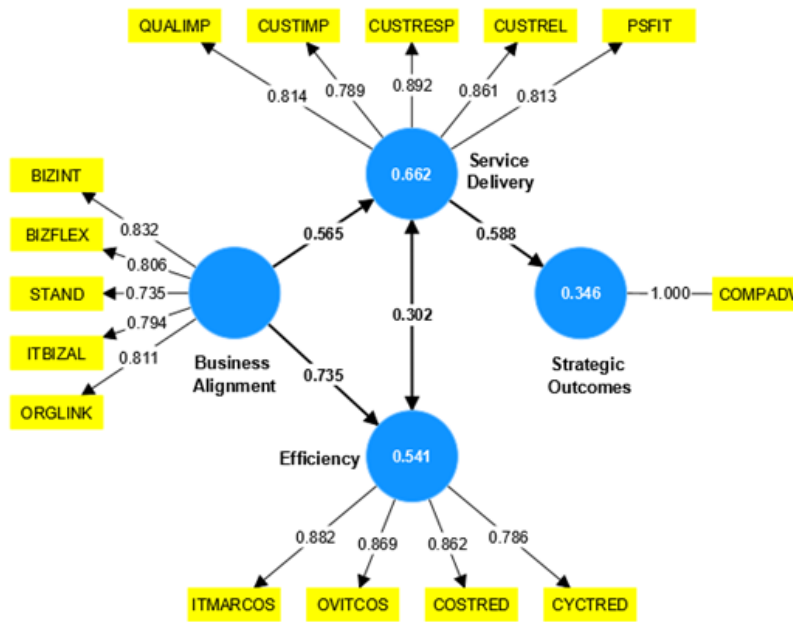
QUALIMP
CUSTIMP
CUSTRESP
CUSTREL
PSFIT
0.814
0.789
0.892
0.861
0.813
0.662
Service Delivery
BIZINT
0.832
BIZFLEX
0.806
STAND
0.735
ITBIZAL
0.794
0.811
ORGLINK
0.565
0.588
0.346
1.000
COMPADV
0.302
Business Alignment
0.735
Strategic Outcomes
Efficiency
0.541
0.882
0.869
0.862
0.786
ITMARCOS
OVITCOS
COSTRED
CYCTRED